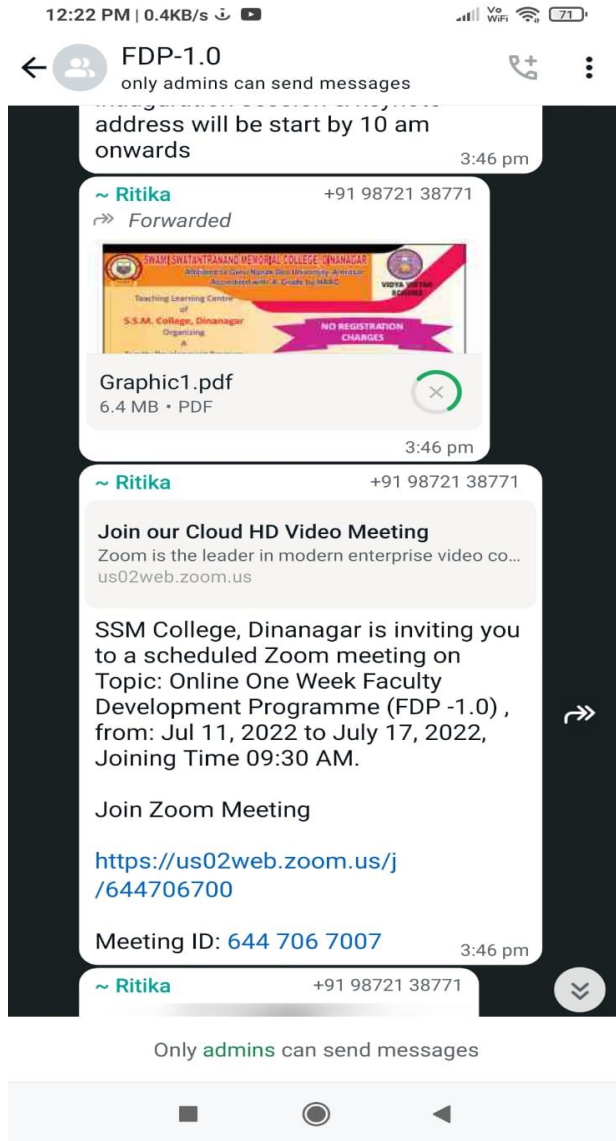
12:22 PM | 0.4KB/s

71

FDP-1.0
only admins can send messages

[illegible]
address will be start by 10 am onwards
3:46 pm

~ Ritika +91 98721 38771
Forwarded

SWAMI SWATANTRANAND MEMORIAL COLLEGE DINANAGAR
Affiliated to Guru Nanak Dev University Amritsar
Accredited with 'A' Grade by NAAC
Teaching Learning Centre of S.S.M. College, Dinanagar Organizing A
VIDYA VISTAR SCHEME
NO REGISTRATION CHARGES

Graphic1.pdf
6.4 MB • PDF
3:46 pm

~ Ritika +91 98721 38771

Join our Cloud HD Video Meeting
Zoom is the leader in modern enterprise video co...
us02web.zoom.us

SSM College, Dinanagar is inviting you to a scheduled Zoom meeting on Topic: Online One Week Faculty Development Programme (FDP -1.0) , from: Jul 11, 2022 to July 17, 2022, Joining Time 09:30 AM.

Join Zoom Meeting

https://us02web.zoom.us/j/644706700

Meeting ID: 644 706 7007
3:46 pm

~ Ritika +91 98721 38771

Only admins can send messages